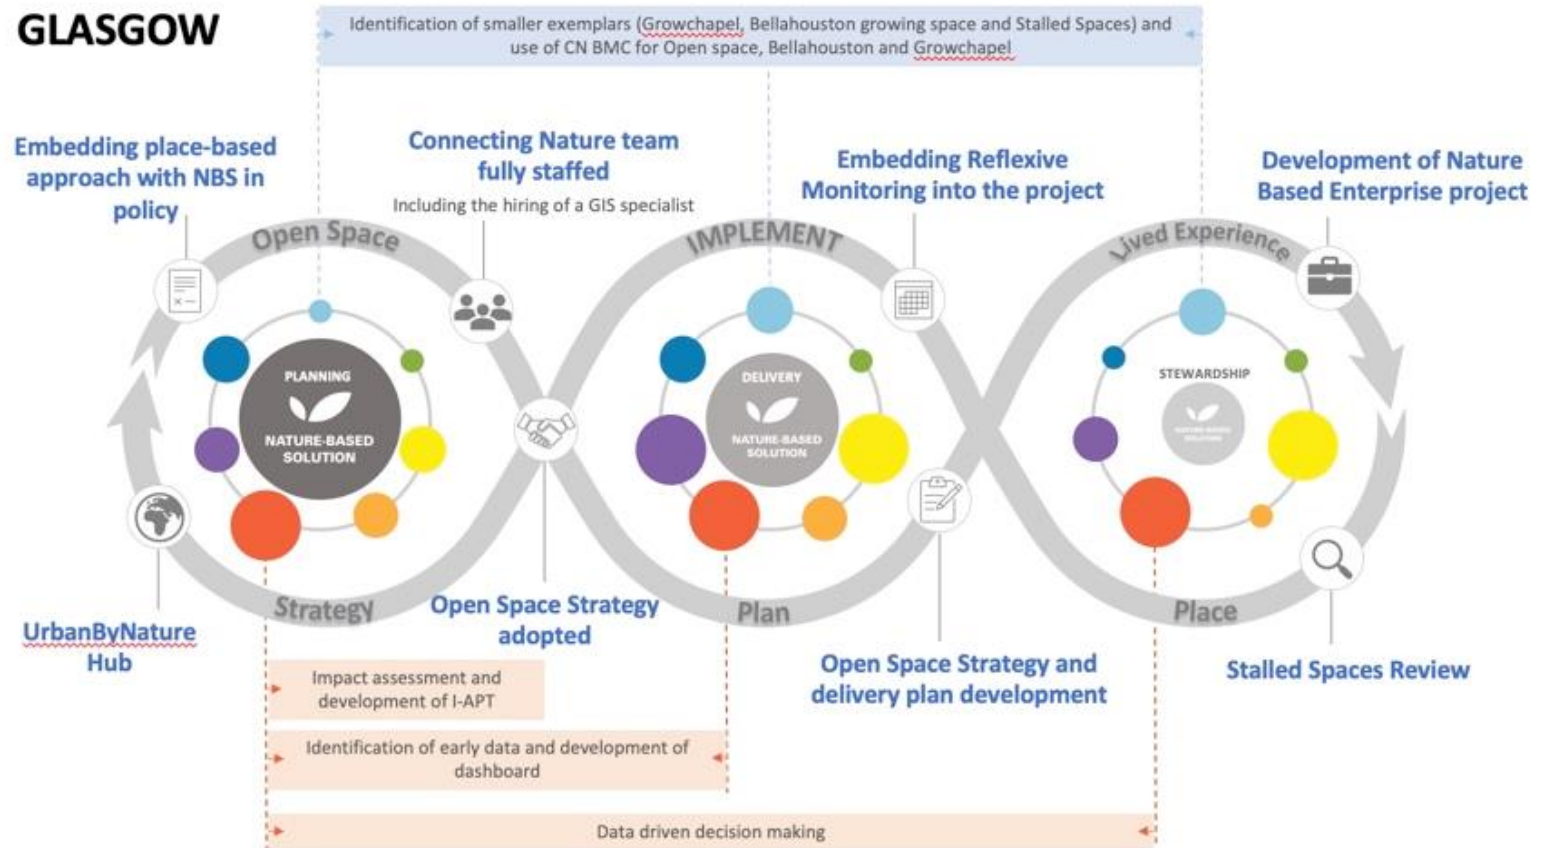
GLASGOW

Identification of smaller exemplars (Growchapel, Bellahouston growing space and Stalled Spaces) and use of CN BMC for Open space, Bellahouston and Growchapel

Embedding place-based approach with NBS in policy

Connecting Nature team fully staffed

Including the hiring of a GIS specialist

Embedding Reflexive Monitoring into the project

Development of Nature Based Enterprise project

Open Space

IMPLEMENT

Lived Experience

PLANNING

NATURE-BASED SOLUTION

DELIVERY

NATURE-BASED SOLUTION

STEWARDSHIP

NATURE-BASED SOLUTION

Strategy

Plan

Place

UrbanByNature Hub

Open Space Strategy adopted

Open Space Strategy and delivery plan development

Stalled Spaces Review

Impact assessment and development of I-APT

Identification of early data and development of dashboard

Data driven decision making